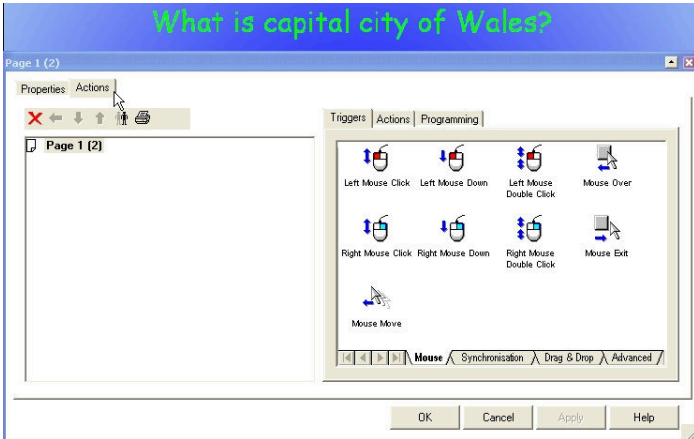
What is capital city of Wales?

Page 1 (2)

Properties Actions

Page 1 (2)

Triggers Actions Programming

Left Mouse Click
Left Mouse Down
Left Mouse Double Click
Mouse Over
Right Mouse Click
Right Mouse Down
Right Mouse Double Click
Mouse Exit
Mouse Move

Mouse Synchronisation Drag & Drop Advanced

OK Cancel Apply Help